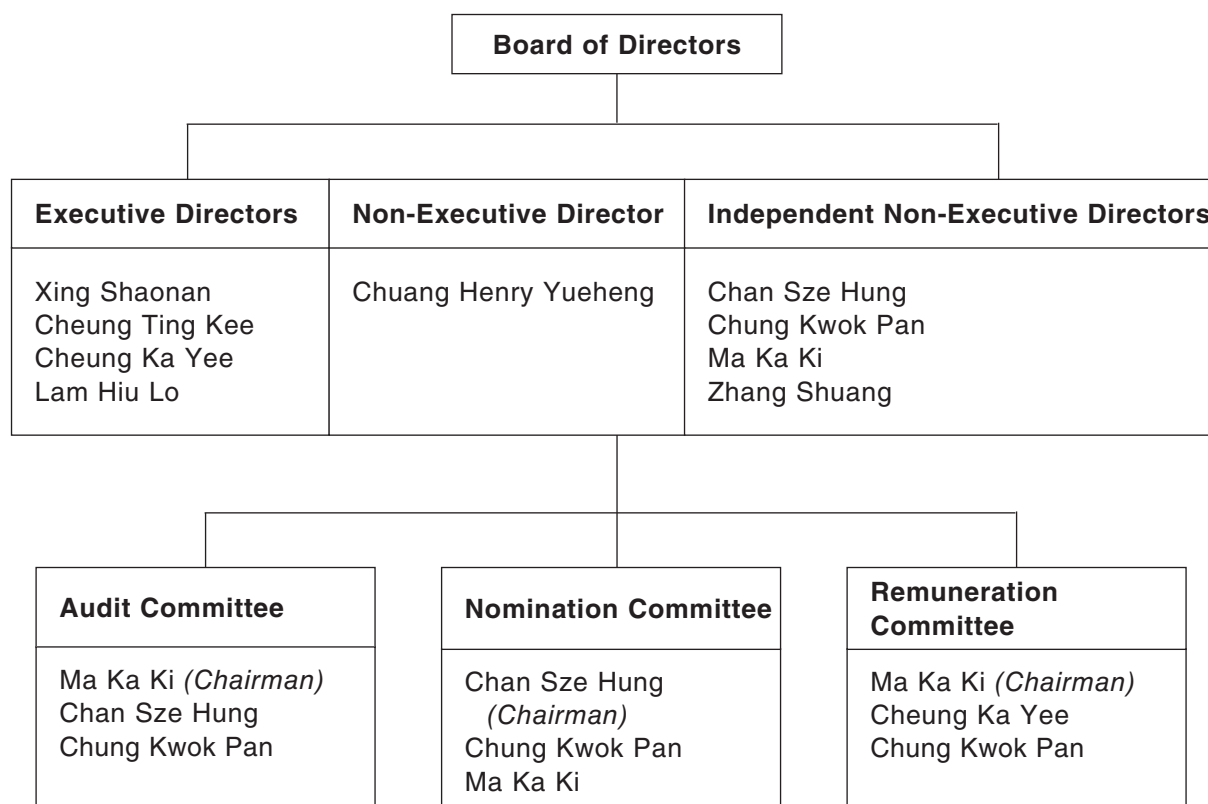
Board of Directors

Executive Directors

Xing Shaonan
Cheung Ting Kee
Cheung Ka Yee
Lam Hiu Lo

Non-Executive Director

Chuang Henry Yueheng

Independent Non-Executive Directors

Chan Sze Hung
Chung Kwok Pan
Ma Ka Ki
Zhang Shuang

Audit Committee

Ma Ka Ki (Chairman)
Chan Sze Hung
Chung Kwok Pan

Nomination Committee

Chan Sze Hung (Chairman)
Chung Kwok Pan
Ma Ka Ki

Remuneration Committee

Ma Ka Ki (Chairman)
Cheung Ka Yee
Chung Kwok Pan